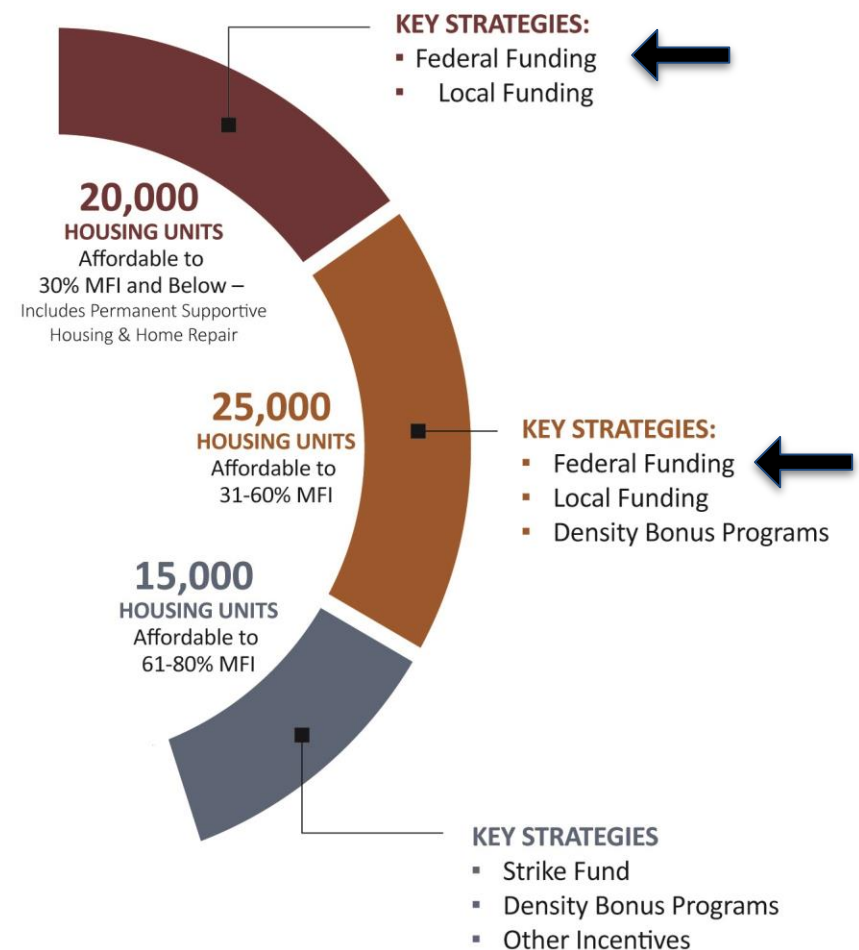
KEY STRATEGIES:
▪ Federal Funding
▪ Local Funding

20,000
HOUSING UNITS
Affordable to
30% MFI and Below –
Includes Permanent Supportive Housing & Home Repair

25,000
HOUSING UNITS
Affordable to
31-60% MFI

KEY STRATEGIES:
▪ Federal Funding
▪ Local Funding
▪ Density Bonus Programs

15,000
HOUSING UNITS
Affordable to
61-80% MFI

KEY STRATEGIES
▪ Strike Fund
▪ Density Bonus Programs
▪ Other Incentives